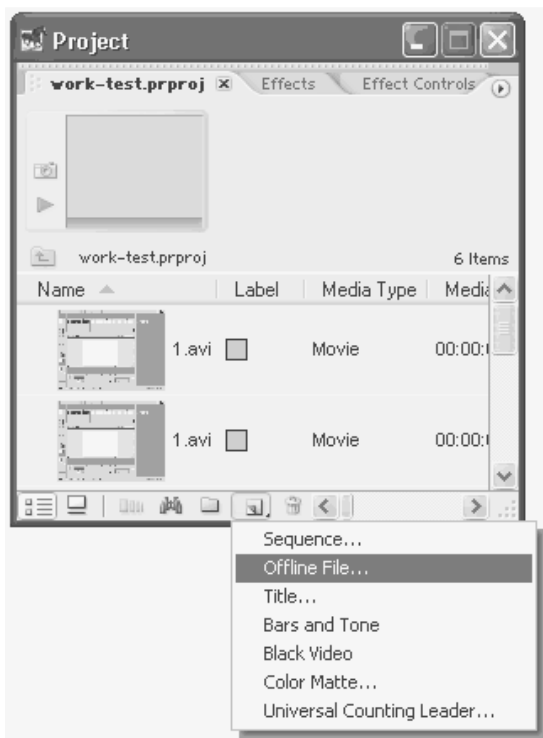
Project

work-test.prproj Effects Effect Controls

work-test.prproj 6 Items

| Name | Label | Media Type | Media |
|---|---|---|---|
| 1.avi | | Movie | 00:00: |
| 1.avi | | Movie | 00:00: |

Sequence...
Offline File...
Title...
Bars and Tone
Black Video
Color Matte...
Universal Counting Leader...